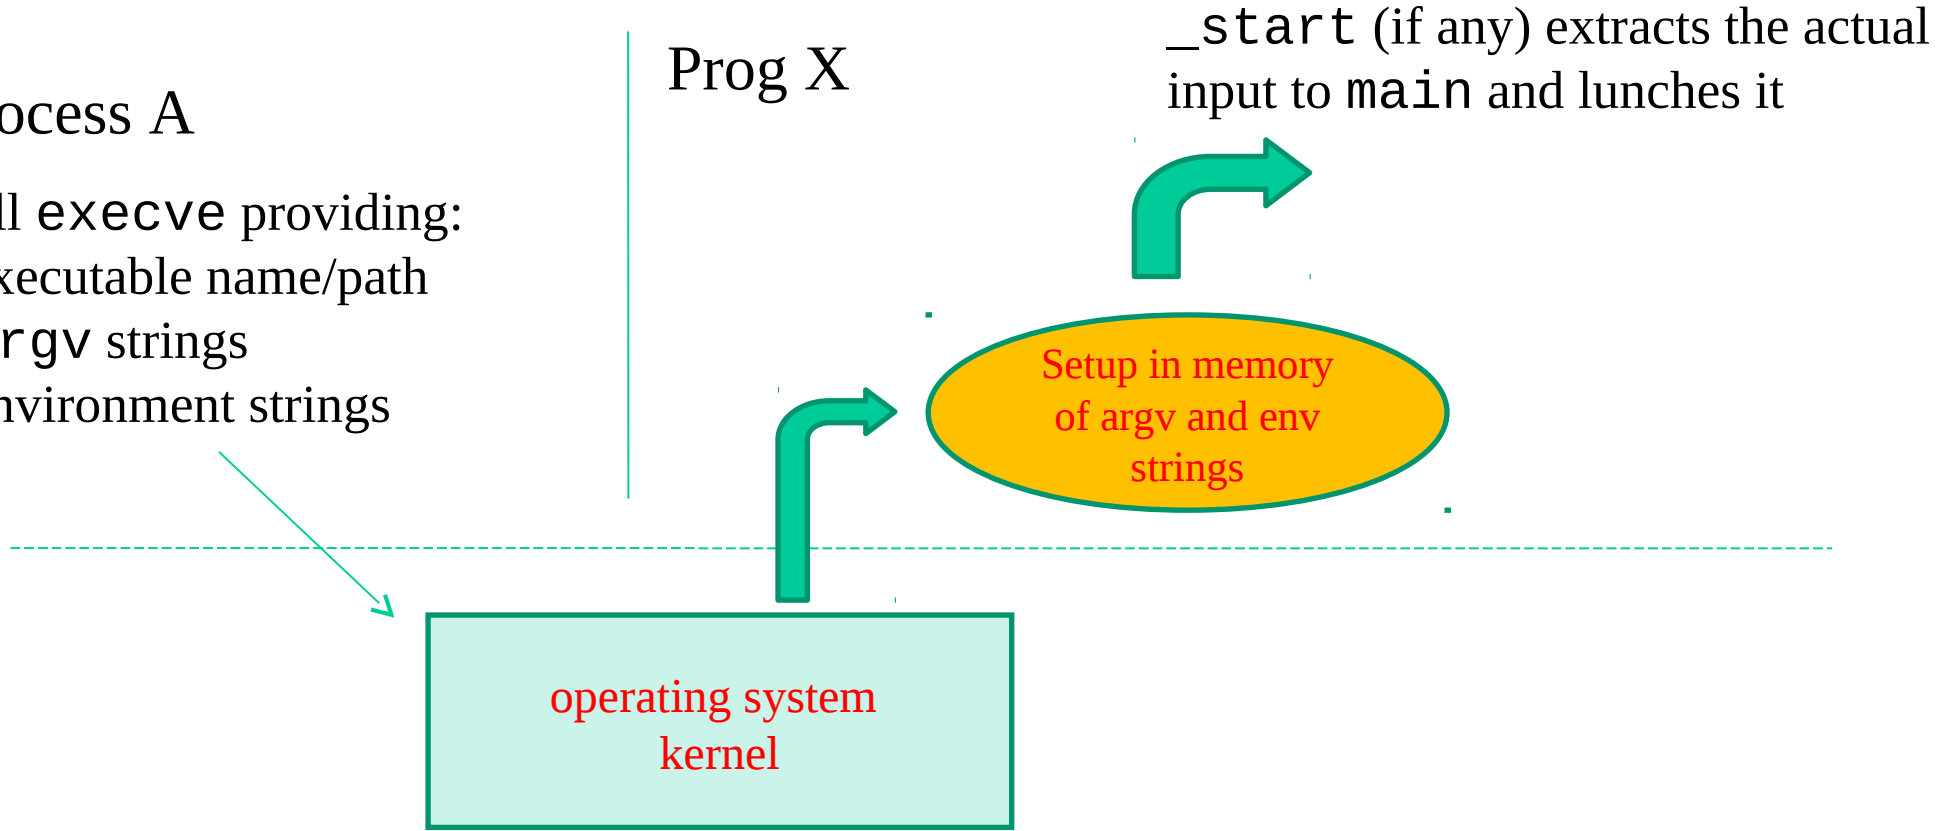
ocess A

ll execve providing:
xecutable name/path
rgv strings
nvironment strings

Prog X

_start (if any) extracts the actual input to main and lunches it

Setup in memory of argv and env strings

operating system kernel